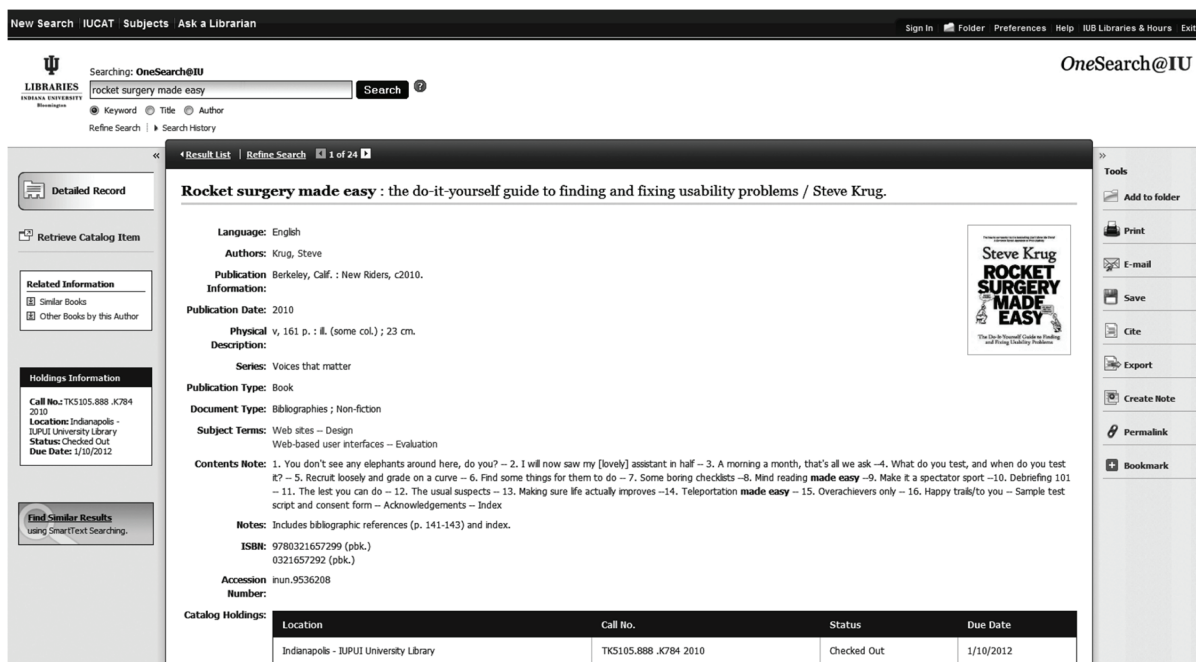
New Search | IUCAT | Subjects | Ask a Librarian

Sign In | Folder | Preferences | Help | IUB Libraries & Hours | Exit

LIBRARIES
INDIANA UNIVERSITY
Bloomington

Searching: OneSearch@IU

rocket surgery made easy

Search

Keyword Title Author

Refine Search | Search History

OneSearch@IU

«

Result List | Refine Search | 1 of 24

»

Tools

Detailed Record

Retrieve Catalog Item

Related Information
Similar Books
Other Books by this Author

Holdings Information
Call No.: TK5105.888 .K784 2010
Location: Indianapolis - IUPUI University Library
Status: Checked Out
Due Date: 1/10/2012

Find Similar Results
using SmartText Searching.

Rocket surgery made easy : the do-it-yourself guide to finding and fixing usability problems / Steve Krug.

Language: English

Authors: Krug, Steve

Publication Information: Berkeley, Calif. : New Riders, c2010.

Publication Date: 2010

Physical Description: v, 161 p. : ill. (some col.) ; 23 cm.

Series: Voices that matter

Publication Type: Book

Document Type: Bibliographies ; Non-fiction

Subject Terms: Web sites -- Design
Web-based user interfaces -- Evaluation

Contents Note: 1. You don't see any elephants around here, do you? -- 2. I will now saw my [lovely] assistant in half -- 3. A morning a month, that's all we ask --4. What do you test, and when do you test it? -- 5. Recruit loosely and grade on a curve -- 6. Find some things for them to do -- 7. Some boring checklists --8. Mind reading made easy --9. Make it a spectator sport --10. Debriefing 101 -- 11. The lest you can do -- 12. The usual suspects -- 13. Making sure life actually improves --14. Teleportation made easy -- 15. Overachievers only -- 16. Happy trails/to you -- Sample test script and consent form -- Acknowledgements -- Index

Notes: Includes bibliographic references (p. 141-143) and index.

ISBN: 9780321657299 (pbk.)
0321657292 (pbk.)

Accession Number: inun.9536208

Catalog Holdings:

| Location | Call No. | Status | Due Date |
|---|---|---|---|
| Indianapolis - IUPUI University Library | TK5105.888 .K784 2010 | Checked Out | 1/10/2012 |

Steve Krug
ROCKET SURGERY MADE EASY
The Do-It-Yourself Guide to Finding and Fixing Usability Problems

Add to folder
Print
E-mail
Save
Cite
Export
Create Note
Permalink
Bookmark